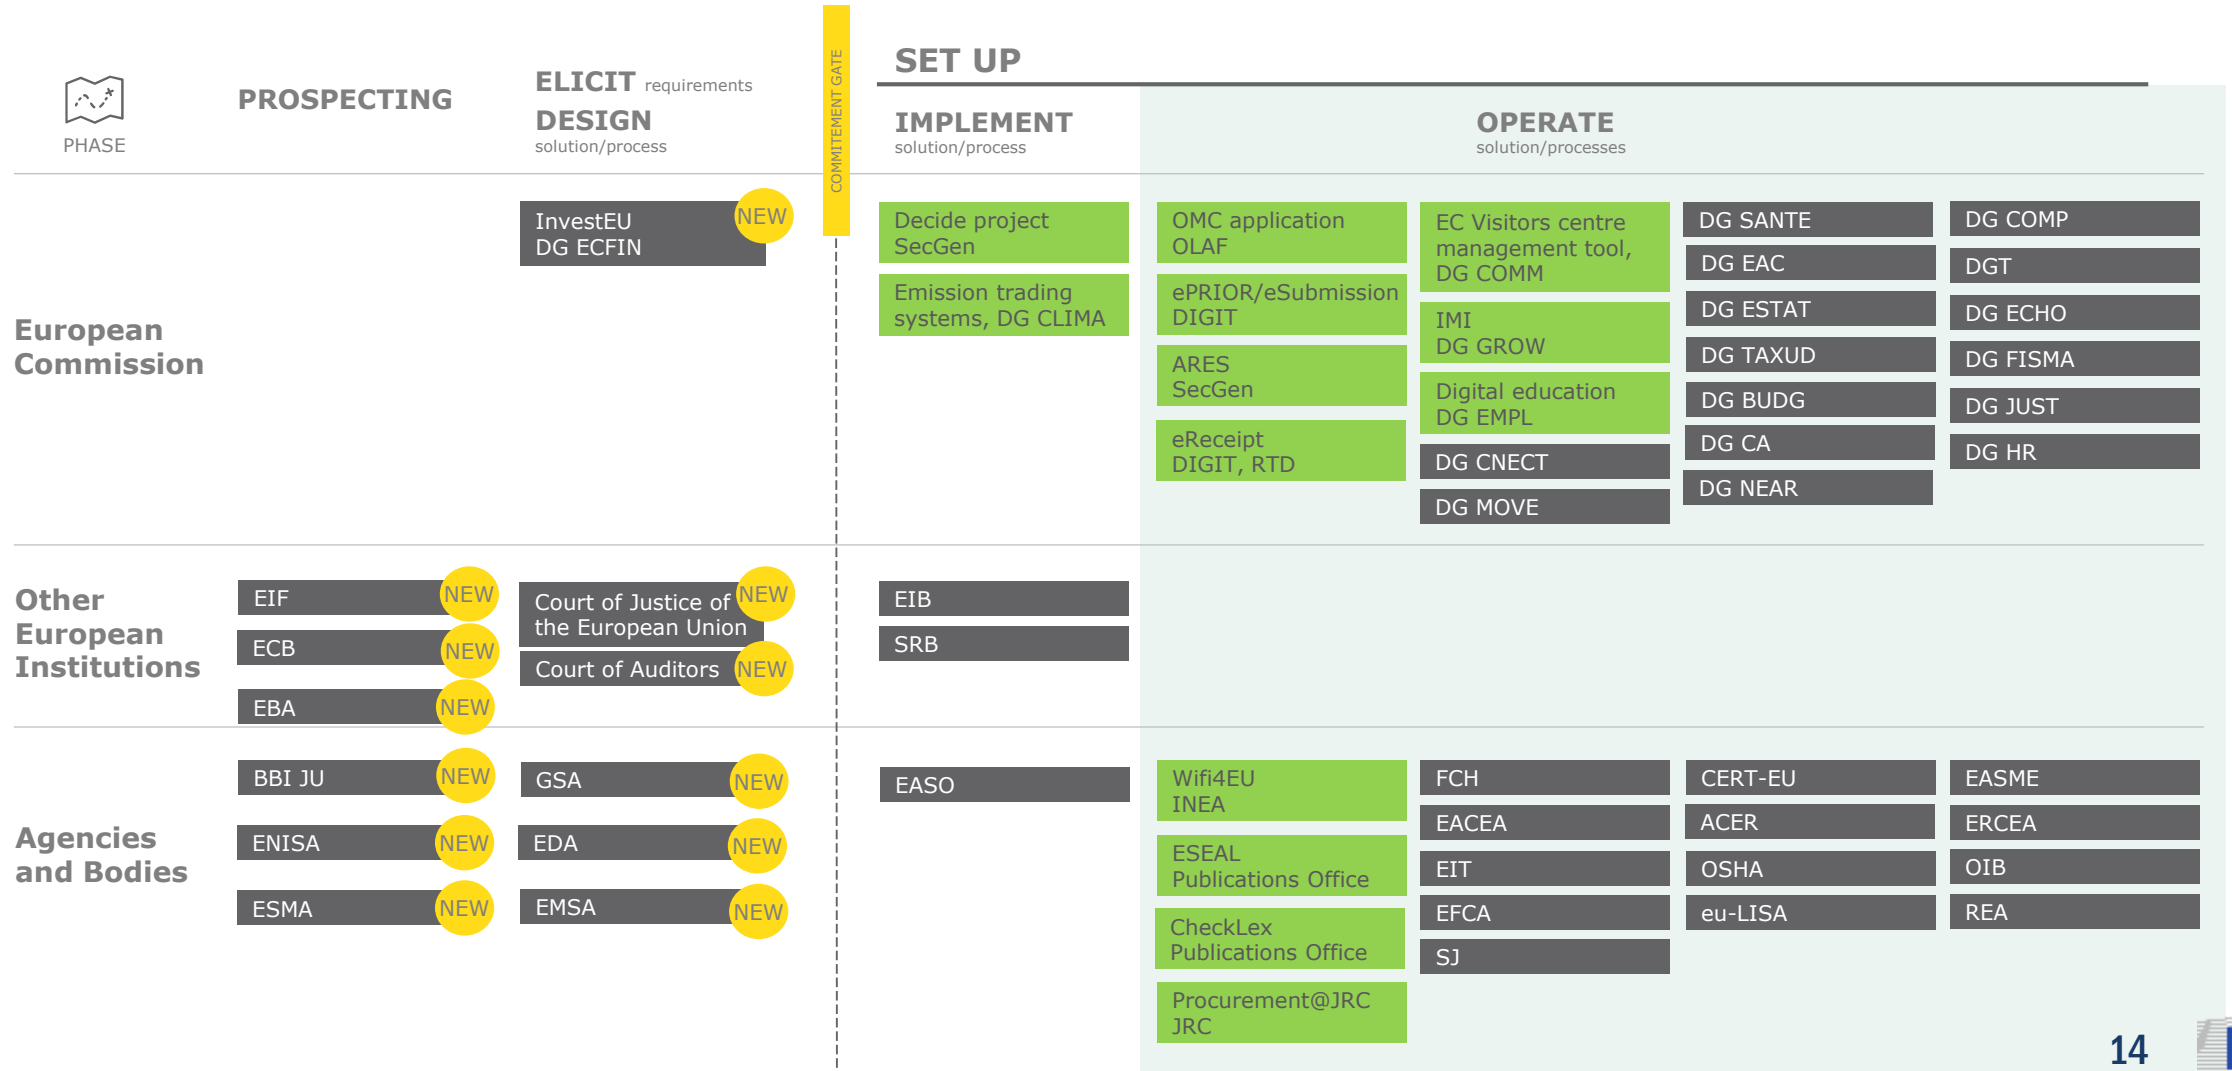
PHASE

PROSPECTING

ELICIT requirements
DESIGN
solution/process

COMMITEMENT GATE

SET UP

IMPLEMENT
solution/process

OPERATE
solution/processes

European Commission

InvestEU DG ECFIN NEW

Decide project SecGen

Emission trading systems, DG CLIMA

OMC application OLAF

ePRIOR/eSubmission DIGIT

ARES SecGen

eReceipt DIGIT, RTD

EC Visitors centre management tool, DG COMM

IMI DG GROW

Digital education DG EMPL

DG CNECT

DG MOVE

DG SANTE

DG EAC

DG ESTAT

DG TAXUD

DG BUDG

DG CA

DG NEAR

DG COMP

DGT

DG ECHO

DG FISMA

DG JUST

DG HR

Other European Institutions

EIF NEW

ECB NEW

EBA NEW

Court of Justice of the European Union NEW

Court of Auditors NEW

EIB

SRB

Agencies and Bodies

BBI JU NEW

ENISA NEW

ESMA NEW

GSA NEW

EDA NEW

EMSA NEW

EASO

Wifi4EU INEA

ESEAL Publications Office

CheckLex Publications Office

Procurement@JRC JRC

FCH

EACEA

EIT

EFCA

SJ

CERT-EU

ACER

OSHA

eu-LISA

EASME

ERCEA

OIB

REA

14